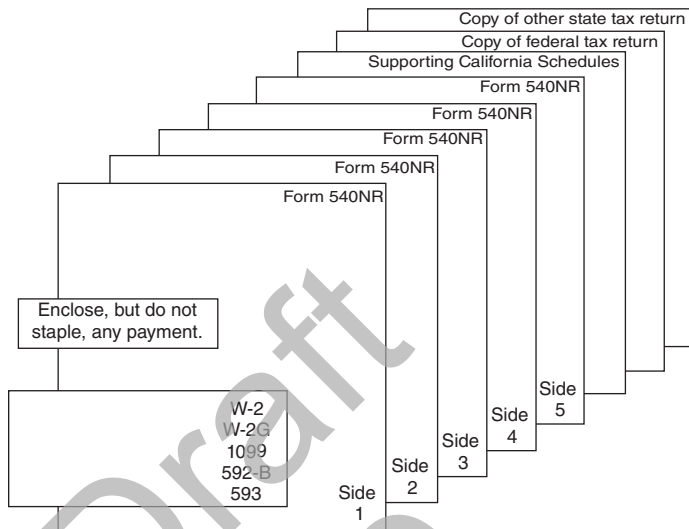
Copy of other state tax return

Copy of federal tax return

Supporting California Schedules

Form 540NR

Form 540NR

Form 540NR

Form 540NR

Form 540NR

Enclose, but do not staple, any payment.

W-2
W-2G
1099
592-B
593

Side 1

Side 2

Side 3

Side 4

Side 5

Draft